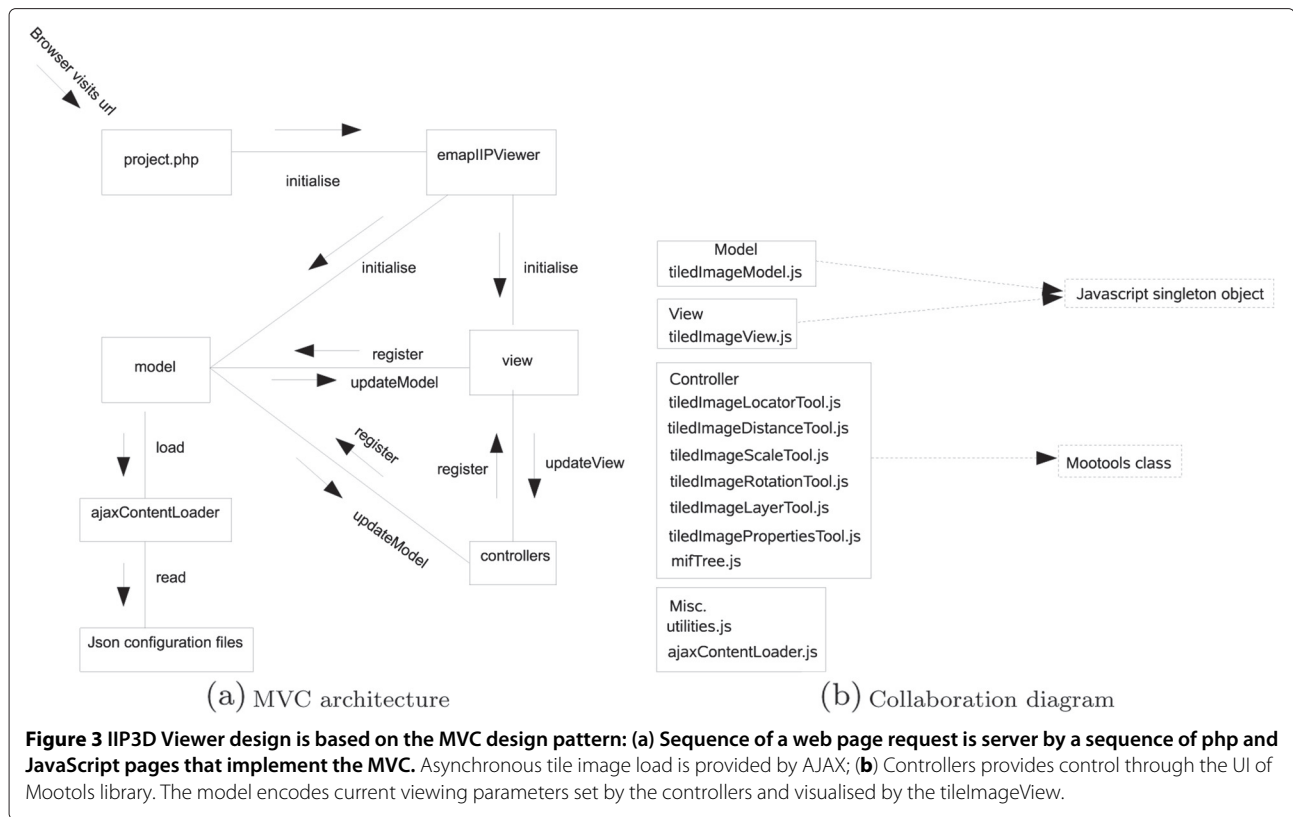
Browser visits url

project.php

initialise

emapIIPViewer

initialise

initialise

model

register

updateModel

view

register

register

updateView

updateModel

controllers

load

ajaxContentLoader

read

Json configuration files

(a) MVC architecture

Model
tiledImageModel.js

View
tiledImageView.js

Javascript singleton object

Controller
tiledImageLocatorTool.js
tiledImageDistanceTool.js
tiledImageScaleTool.js
tiledImageRotationTool.js
tiledImageLayerTool.js
tiledImagePropertiesTool.js
mifTree.js

Mootools class

Misc.
utilities.js
ajaxContentLoader.js

(b) Collaboration diagram

**Figure 3 IIP3D Viewer design is based on the MVC design pattern: (a) Sequence of a web page request is server by a sequence of php and JavaScript pages that implement the MVC.** Asynchronous tile image load is provided by AJAX; (**b**) Controllers provides control through the UI of Mootols library. The model encodes current viewing parameters set by the controllers and visualised by the tileImageView.